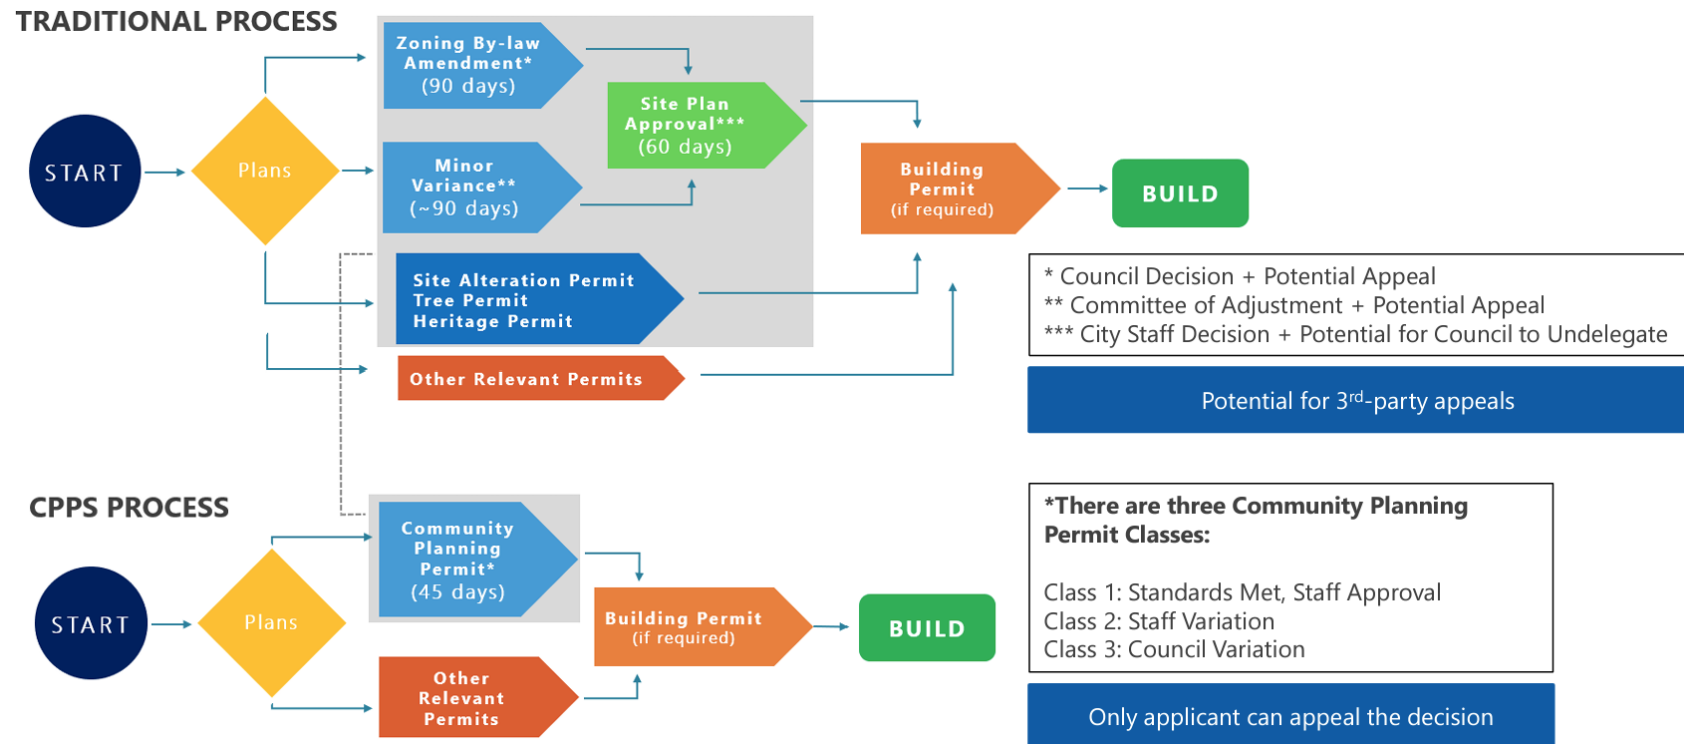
TRADITIONAL PROCESS

START

Plans

Zoning By-law Amendment* (90 days)

Minor Variance** (~90 days)

Site Plan Approval*** (60 days)

Site Alteration Permit
Tree Permit
Heritage Permit

Other Relevant Permits

Building Permit (if required)

BUILD

* Council Decision + Potential Appeal
** Committee of Adjustment + Potential Appeal
*** City Staff Decision + Potential for Council to Undelegate

Potential for 3$^{rd}$-party appeals

CPPS PROCESS

START

Plans

Community Planning Permit* (45 days)

Other Relevant Permits

Building Permit (if required)

BUILD

*There are three Community Planning Permit Classes:

Class 1: Standards Met, Staff Approval
Class 2: Staff Variation
Class 3: Council Variation

Only applicant can appeal the decision